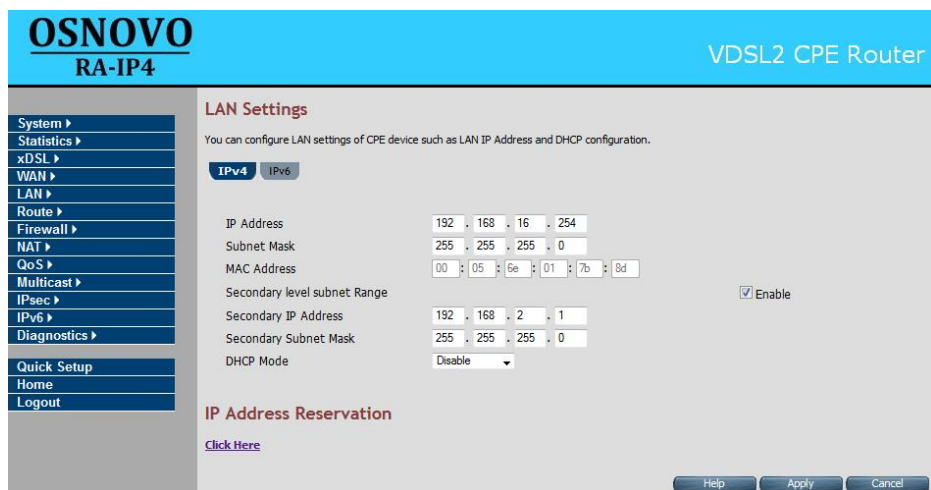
OSNOVO
RA-IP4

VDSL2 CPE Router

System ▸
Statistics ▸
xDSL ▸
WAN ▸
LAN ▸
Route ▸
Firewall ▸
NAT ▸
QoS ▸
Multicast ▸
IPsec ▸
IPv6 ▸
Diagnostics ▸

Quick Setup
Home
Logout

LAN Settings

You can configure LAN settings of CPE device such as LAN IP Address and DHCP configuration.

IPv4 IPv6

| | |
|---|---|
| IP Address | 192 . 168 . 16 . 254 |
| Subnet Mask | 255 . 255 . 255 . 0 |
| MAC Address | 00 : 05 : 6e : 01 : 7b : 8d |
| Secondary level subnet Range | ☑ Enable |
| Secondary IP Address | 192 . 168 . 2 . 1 |
| Secondary Subnet Mask | 255 . 255 . 255 . 0 |
| DHCP Mode | Disable |

IP Address Reservation

Click Here

Help Apply Cancel